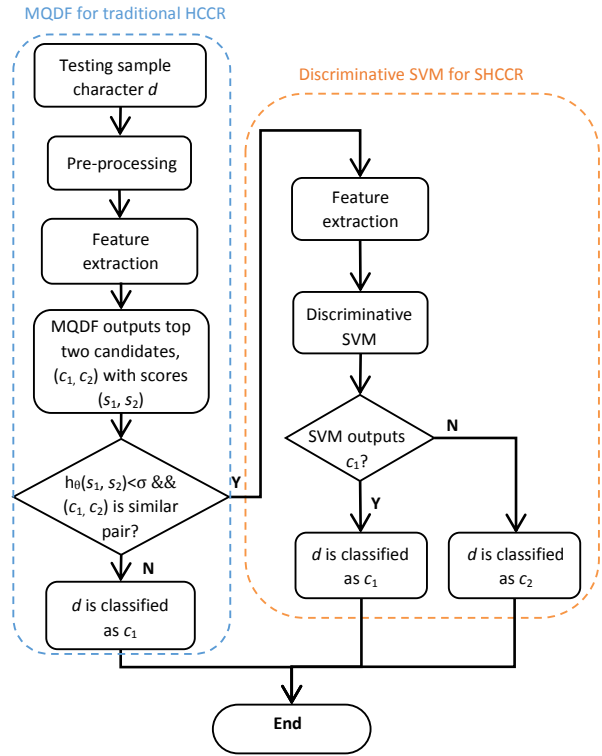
MQDF for traditional HCCR

Testing sample character $d$

Pre-processing

Feature extraction

MQDF outputs top two candidates, $(c_1, c_2)$ with scores $(s_1, s_2)$

$h_\theta(s_1, s_2)<\sigma$ && $(c_1, c_2)$ is similar pair?

Y

N

$d$ is classified as $c_1$

Discriminative SVM for SHCCR

Feature extraction

Discriminative SVM

SVM outputs $c_1$?

N

Y

$d$ is classified as $c_1$

$d$ is classified as $c_2$

End